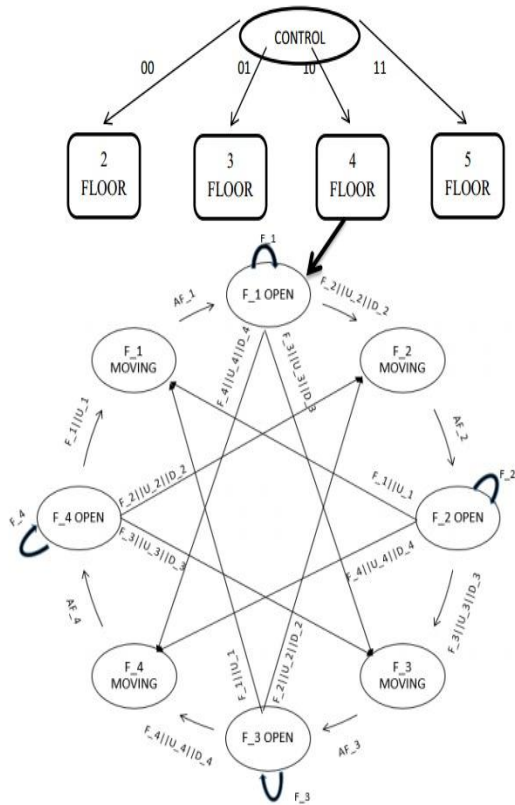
CONTROL

00
01
10
11

2
FLOOR

3
FLOOR

4
FLOOR

5
FLOOR

F_1
F_1 OPEN
AF_1
F_2||U_2||D_2
F_1
MOVING
F_4||U_4||D_4
F_3||U_3||D_3
F_2
MOVING
AF_2
F_1||U_1
F_1||U_1
F_2
F_2||U_2||D_2
F_4
F_4 OPEN
F_2 OPEN
F_3||U_3||D_3
F_4||U_4||D_4
F_3||U_3||D_3
AF_4
F_4
MOVING
F_1||U_1
F_2||U_2||D_2
F_3
MOVING
F_4||U_4||D_4
F_3 OPEN
AF_3
F_3